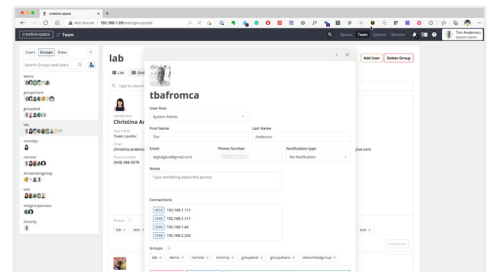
creative space

Not Secure | 192.168.1.88/team/groups/lab

creative space / Team

Spaces Team System Services

Tim Anderson
System Admin

Users Groups Roles

Search Groups and Users

lab

List Grid

Type to search

Add User Delete Group

demo
groupshare
groupshared
lab
monday
remote
streamlinegroup
test
testgroupaccess
timonly

Christina An

tbafromca

User Role
System Admin

First Name
Tim

Last Name
Anderson

Email
digitalglue@gmail.com

Phone Number

Notification type
No Notification

Notes
Type something about this person

Connections
NICE 192.168.1.111
HWS 192.168.1.111
SMB 192.168.1.64
SMB 192.168.2.242

Groups
lab demo remote timonly groupshed groupshare streamlinegroup

Groups
lab

test